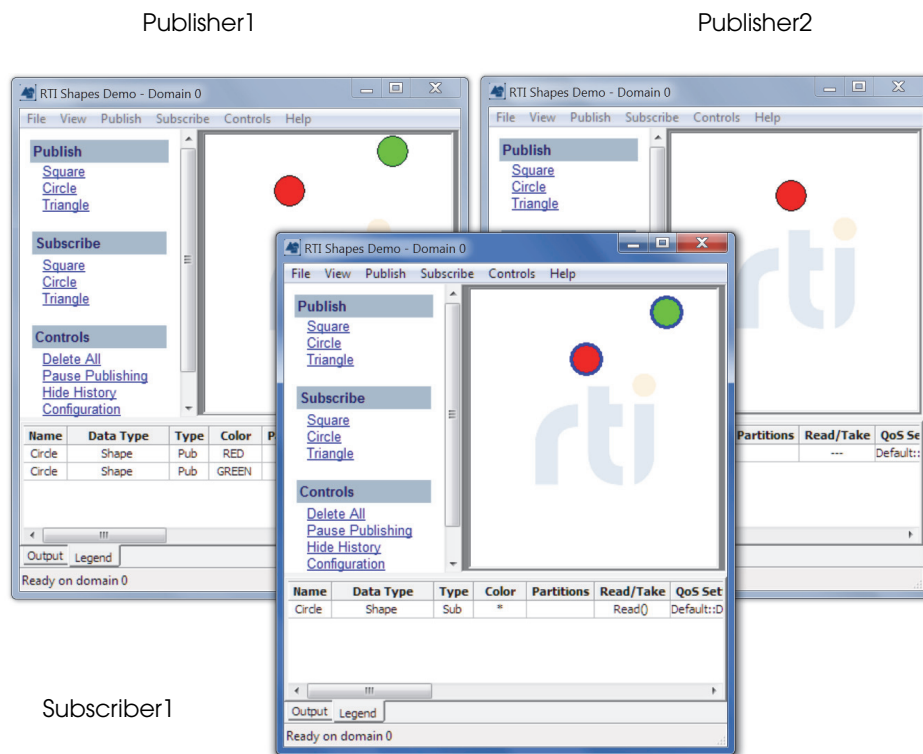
Publisher1

Publisher2

RTI Shapes Demo - Domain 0

File View Publish Subscribe Controls Help

Publish
Square
Circle
Triangle

Subscribe
Square
Circle
Triangle

Controls
Delete All
Pause Publishing
Hide History
Configuration

| Name | Data Type | Type | Color | P |
|---|---|---|---|---|
| Circle | Shape | Pub | RED | |
| Circle | Shape | Pub | GREEN | |

Output Legend

Ready on domain 0

RTI Shapes Demo - Domain 0

File View Publish Subscribe Controls Help

Publish
Square
Circle
Triangle

rti

| Partitions | Read/Take | QoS Se |
|---|---|---|
| | --- | Default:: |

RTI Shapes Demo - Domain 0

File View Publish Subscribe Controls Help

Publish
Square
Circle
Triangle

Subscribe
Square
Circle
Triangle

Controls
Delete All
Pause Publishing
Hide History
Configuration

rti

| Name | Data Type | Type | Color | Partitions | Read/Take | QoS Set |
|---|---|---|---|---|---|---|
| Circle | Shape | Sub | * | | Read() | Default::D |

Output Legend

Ready on domain 0

Subscriber1